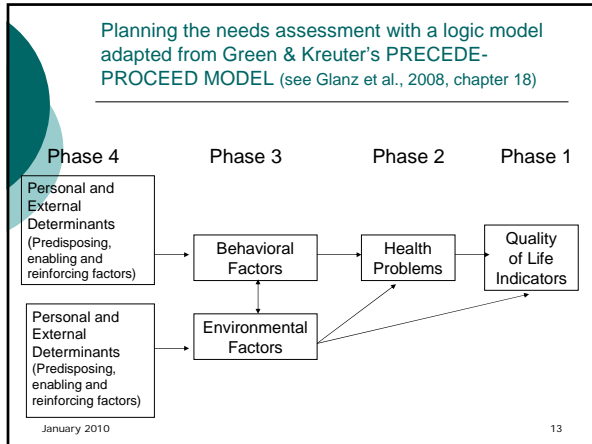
Planning the needs assessment with a logic model adapted from Green & Kreuter's PRECEDE-PROCEED MODEL (see Glanz et al., 2008, chapter 18)

Phase 4

Phase 3

Phase 2

Phase 1

Personal and External Determinants (Predisposing, enabling and reinforcing factors)

Behavioral Factors

Health Problems

Quality of Life Indicators

Personal and External Determinants (Predisposing, enabling and reinforcing factors)

Environmental Factors

January 2010

13